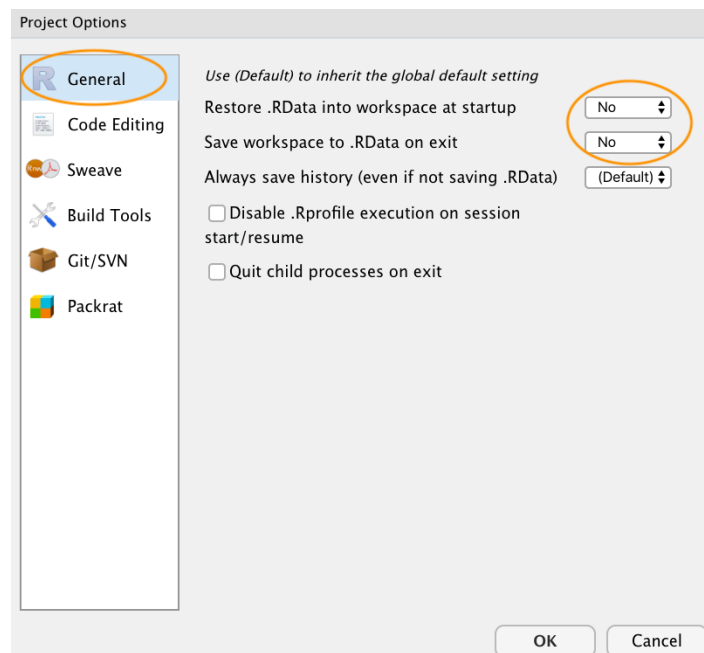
Project Options

General
Code Editing
Sweave
Build Tools
Git/SVN
Packrat

Use (Default) to inherit the global default setting
Restore .RData into workspace at startup No
Save workspace to .RData on exit No
Always save history (even if not saving .RData) (Default)
Disable .Rprofile execution on session start/resume
Quit child processes on exit

OK Cancel